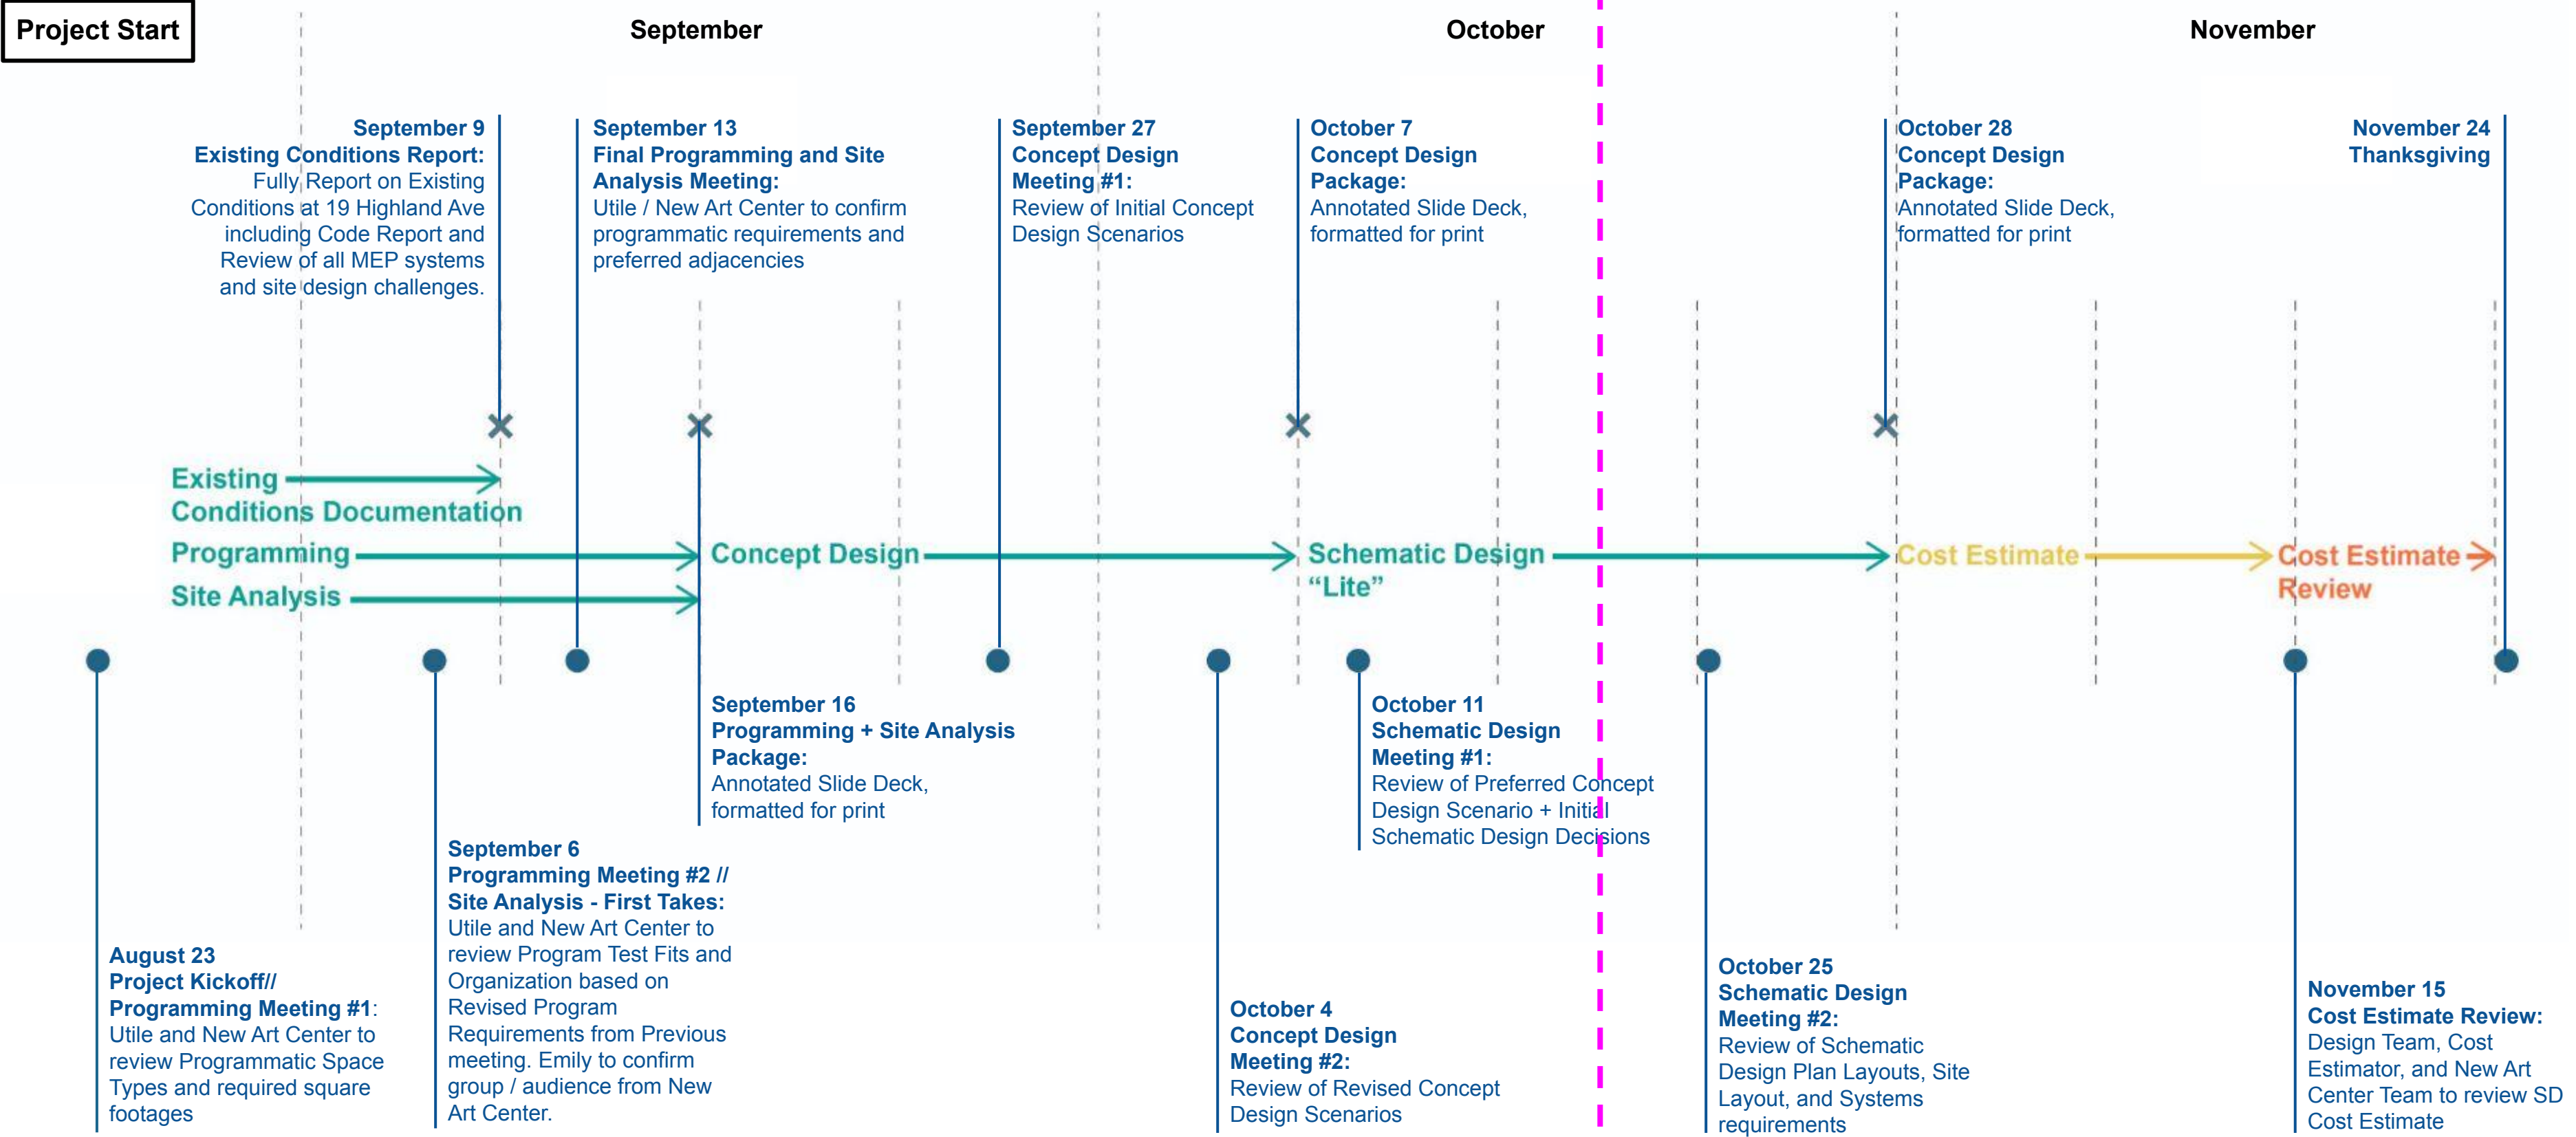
Project Start

September

October

November

September 9
Existing Conditions Report:
Fully Report on Existing Conditions at 19 Highland Ave including Code Report and Review of all MEP systems and site design challenges.

September 13
Final Programming and Site Analysis Meeting:
Utile / New Art Center to confirm programmatic requirements and preferred adjacencies

September 27
Concept Design Meeting #1:
Review of Initial Concept Design Scenarios

October 7
Concept Design Package:
Annotated Slide Deck, formatted for print

October 28
Concept Design Package:
Annotated Slide Deck, formatted for print

November 24
Thanksgiving

Existing Conditions Documentation

Programming

Site Analysis

Concept Design

Schematic Design "Lite"

Cost Estimate

Cost Estimate Review

September 16
Programming + Site Analysis Package:
Annotated Slide Deck, formatted for print

October 11
Schematic Design Meeting #1:
Review of Preferred Concept Design Scenario + Initial Schematic Design Decisions

September 6
Programming Meeting #2 // Site Analysis - First Takes:
Utile and New Art Center to review Program Test Fits and Organization based on Revised Program Requirements from Previous meeting. Emily to confirm group / audience from New Art Center.

August 23
Project Kickoff// Programming Meeting #1:
Utile and New Art Center to review Programmatic Space Types and required square footages

October 4
Concept Design Meeting #2:
Review of Revised Concept Design Scenarios

October 25
Schematic Design Meeting #2:
Review of Schematic Design Plan Layouts, Site Layout, and Systems requirements

November 15
Cost Estimate Review:
Design Team, Cost Estimator, and New Art Center Team to review SD Cost Estimate